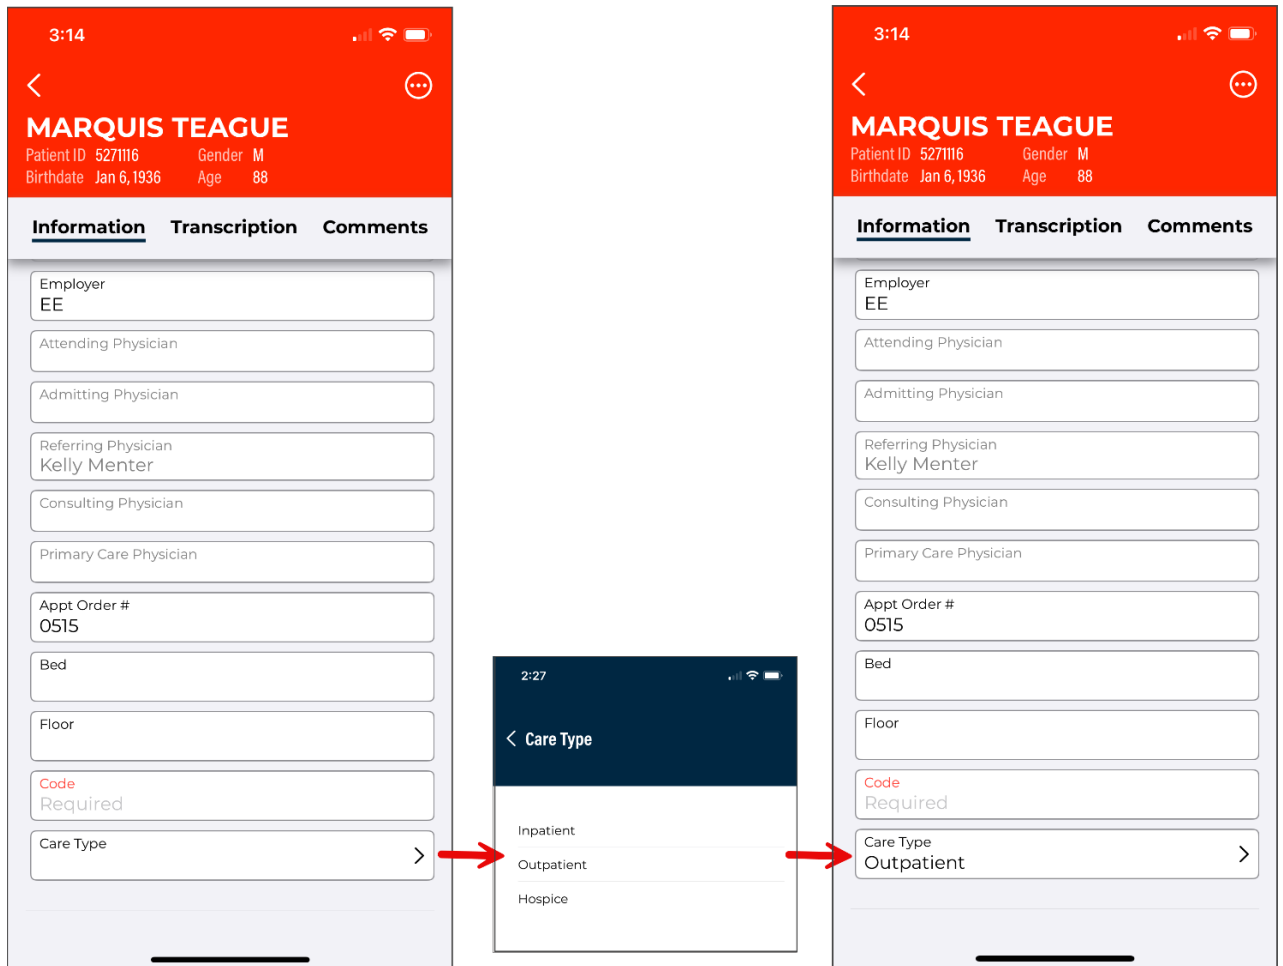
3:14

MARQUIS TEAGUE
Patient ID 5271116 Gender M
Birthdate Jan 6, 1936 Age 88

Information Transcription Comments

Employer
EE

Attending Physician

Admitting Physician

Referring Physician
Kelly Menter

Consulting Physician

Primary Care Physician

Appt Order #
0515

Bed

Floor

Code
Required

Care Type

2:27

Care Type

Inpatient

Outpatient

Hospice

3:14

MARQUIS TEAGUE
Patient ID 5271116 Gender M
Birthdate Jan 6, 1936 Age 88

Information Transcription Comments

Employer
EE

Attending Physician

Admitting Physician

Referring Physician
Kelly Menter

Consulting Physician

Primary Care Physician

Appt Order #
0515

Bed

Floor

Code
Required

Care Type
Outpatient